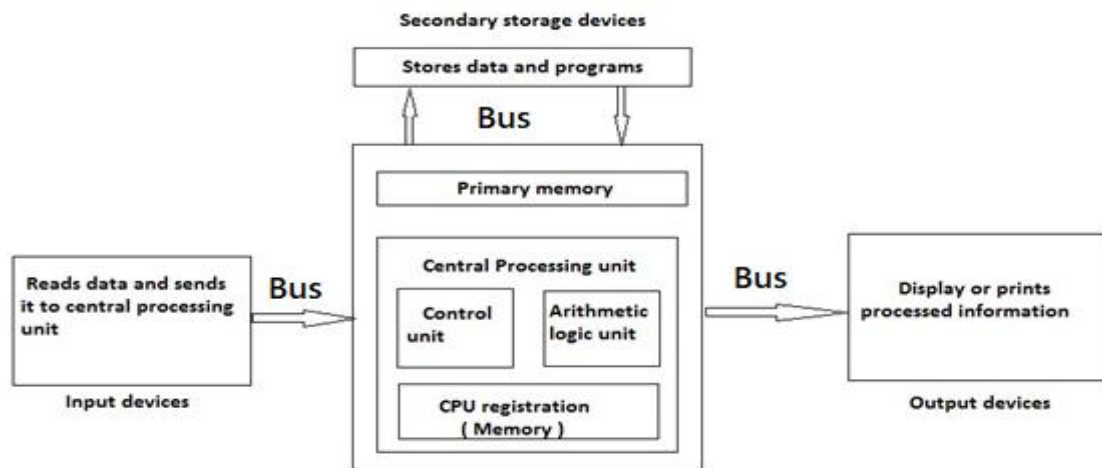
Secondary storage devices

Stores data and programs

Bus

Primary memory

Reads data and sends it to central processing unit

Input devices

Bus

Central Processing unit

Control unit

Arithmetic logic unit

CPU registration ( Memory )

Bus

Display or prints processed information

Output devices